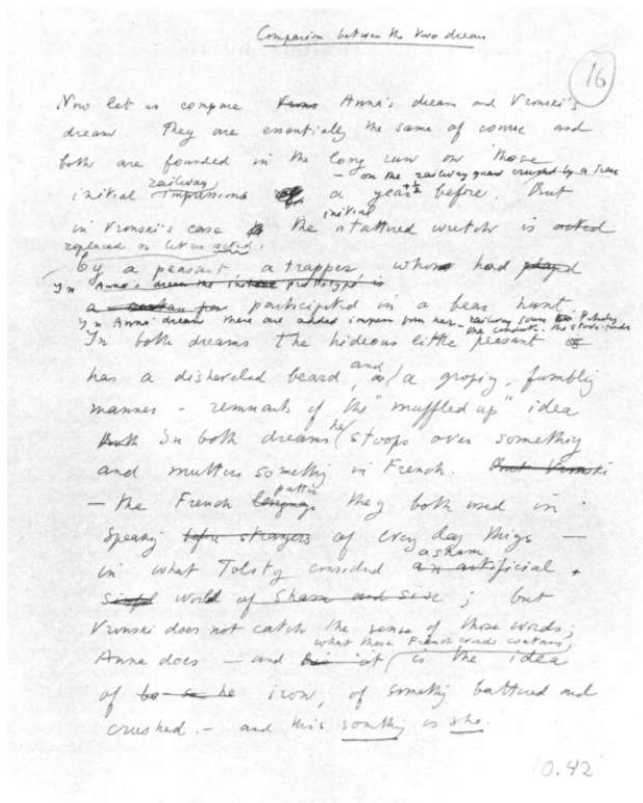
Comparison between the two dreams

16

Now let us compare ~~Vronsk~~ Anna's dream and Vronski's dream. They are essentially the same of course and both are founded on the long run on those initial railway impressions ~~of~~ — on the railway guard crushed by a train a year and a half before. But in Vronski's case ~~the~~ the initial battered watcher is ~~acted~~ replaced or let us say acted by a peasant a trapper who ~~had played~~ In Anna's ~~dream the initial prototype is~~ a ~~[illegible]~~ participated in a bear hunt. In Anna's dream there are added impressions from her railway scene (the Petersburg one, the conductor, the stoke-lamp) In both dreams the hideous little peasant ~~of~~ has a dishevelled beard, and a groping, fumbling manner — remnants of the "muffled up" idea ~~Both~~ In both dreams he stoops over something and mutters something in French. ~~But Vronski~~ — the French ~~language~~ pattern they both used in speaking ~~before strangers~~ of every day things — in what Tolstoy considered ~~an artificial +~~ a sham ~~Sinful~~ world of ~~Sham and sense~~; but Vronski does not catch the sense of those words; Anna does — and ~~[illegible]~~ what those French words contain is the idea of ~~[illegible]~~ the iron, of something battered and crushed. — and this something is she.

0.42